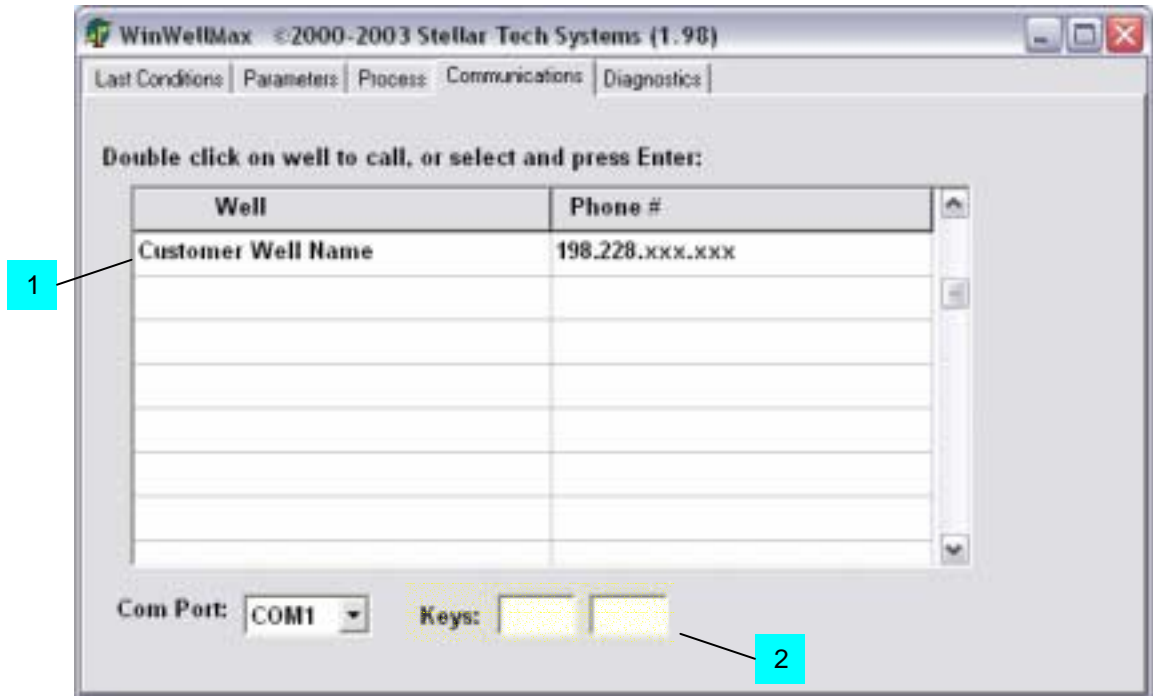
WinWellMax ©2000-2003 Stellar Tech Systems (1.98)

Last Conditions | Parameters | Process | Communications | Diagnostics

Double click on well to call, or select and press Enter:

| Well | Phone # |
|---|---|
| Customer Well Name | 198.228.xxx.xxx |
| | |
| | |
| | |
| | |
| | |
| | |
| | |

1

Com Port: COM1

Keys:

2